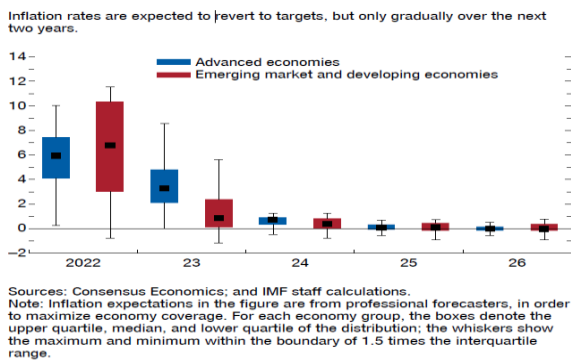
Inflation rates are expected to revert to targets, but only gradually over the next two years.

Advanced economies
Emerging market and developing economies

14
12
10
8
6
4
2
0
–2

2022
23
24
25
26

Sources: Consensus Economics; and IMF staff calculations.
Note: Inflation expectations in the figure are from professional forecasters, in order to maximize economy coverage. For each economy group, the boxes denote the upper quartile, median, and lower quartile of the distribution; the whiskers show the maximum and minimum within the boundary of 1.5 times the interquartile range.